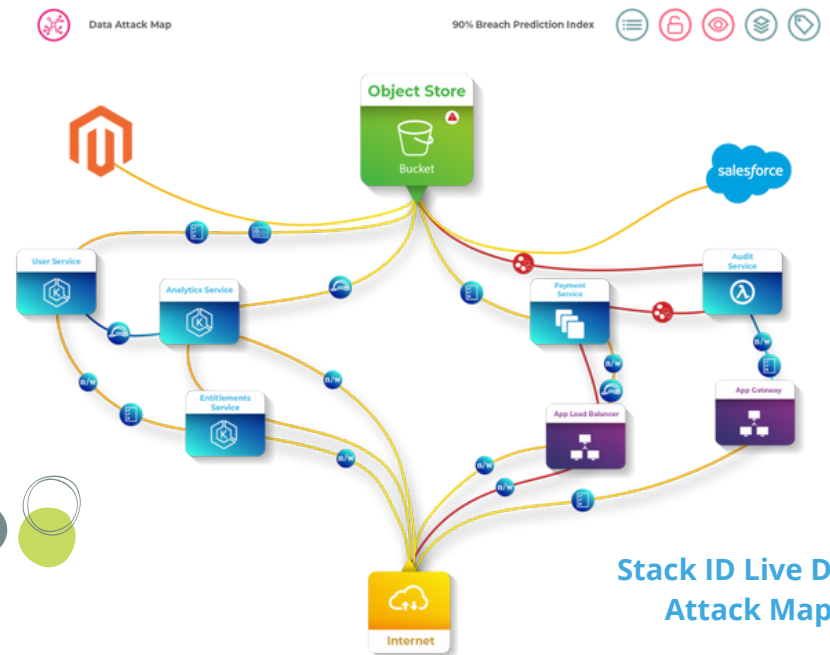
Data Attack Map

90% Breach Prediction Index

Object Store

Bucket

salesforce

User Service

Analytics Service

Payment Service

Audit Service

Entitlements Service

App Load Balancer

App Gateway

R/W

R/W

R/W

R/W

R/W

R/W

Internet

Stack ID Live D

Attack Map